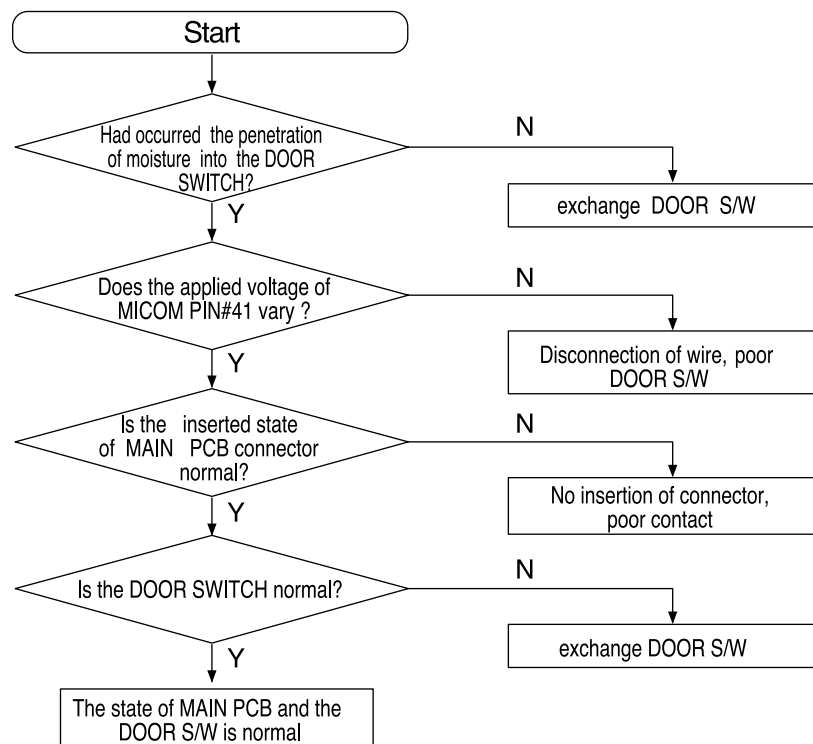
Start

Had occurred the penetration of moisture into the DOOR SWITCH?

N

exchange DOOR S/W

Y

Does the applied voltage of MICOM PIN#41 vary ?

N

Disconnection of wire, poor DOOR S/W

Y

Is the inserted state of MAIN PCB connector normal?

N

No insertion of connector, poor contact

Y

Is the DOOR SWITCH normal?

N

exchange DOOR S/W

Y

The state of MAIN PCB and the DOOR S/W is normal